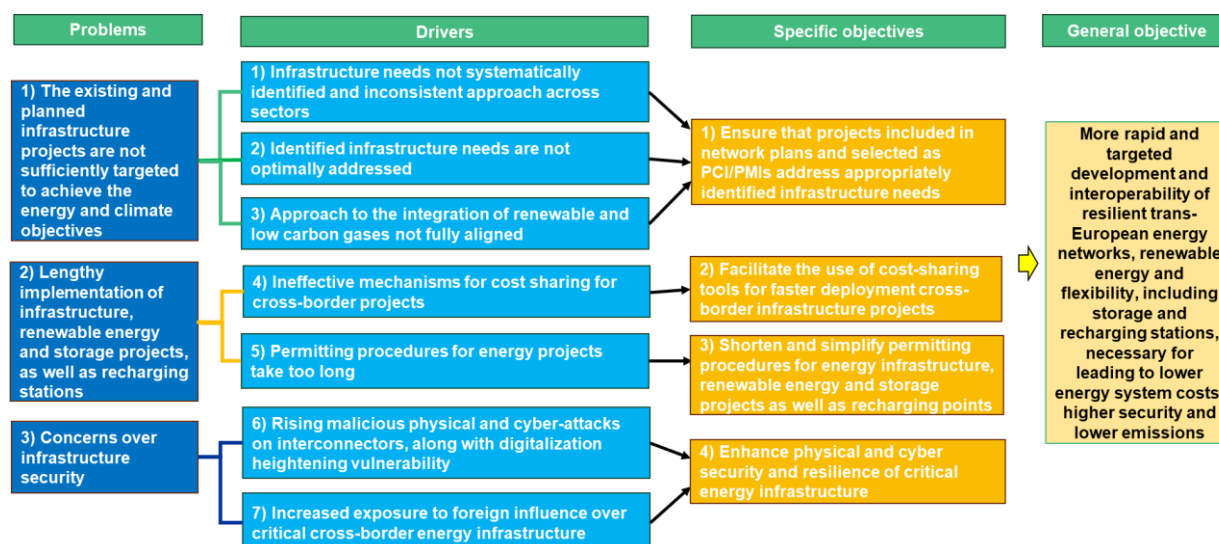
Problems

1) The existing and planned infrastructure projects are not sufficiently targeted to achieve the energy and climate objectives

2) Lengthy implementation of infrastructure, renewable energy and storage projects, as well as recharging stations

3) Concerns over infrastructure security

Drivers

1) Infrastructure needs not systematically identified and inconsistent approach across sectors

2) Identified infrastructure needs are not optimally addressed

3) Approach to the integration of renewable and low carbon gases not fully aligned

4) Ineffective mechanisms for cost sharing for cross-border projects

5) Permitting procedures for energy projects take too long

6) Rising malicious physical and cyber-attacks on interconnectors, along with digitalization heightening vulnerability

7) Increased exposure to foreign influence over critical cross-border energy infrastructure

Specific objectives

1) Ensure that projects included in network plans and selected as PCI/PMIs address appropriately identified infrastructure needs

2) Facilitate the use of cost-sharing tools for faster deployment cross-border infrastructure projects

3) Shorten and simplify permitting procedures for energy infrastructure, renewable energy and storage projects as well as recharging points

4) Enhance physical and cyber security and resilience of critical energy infrastructure

General objective

More rapid and targeted development and interoperability of resilient trans-European energy networks, renewable energy and flexibility, including storage and recharging stations, necessary for leading to lower energy system costs higher security and lower emissions